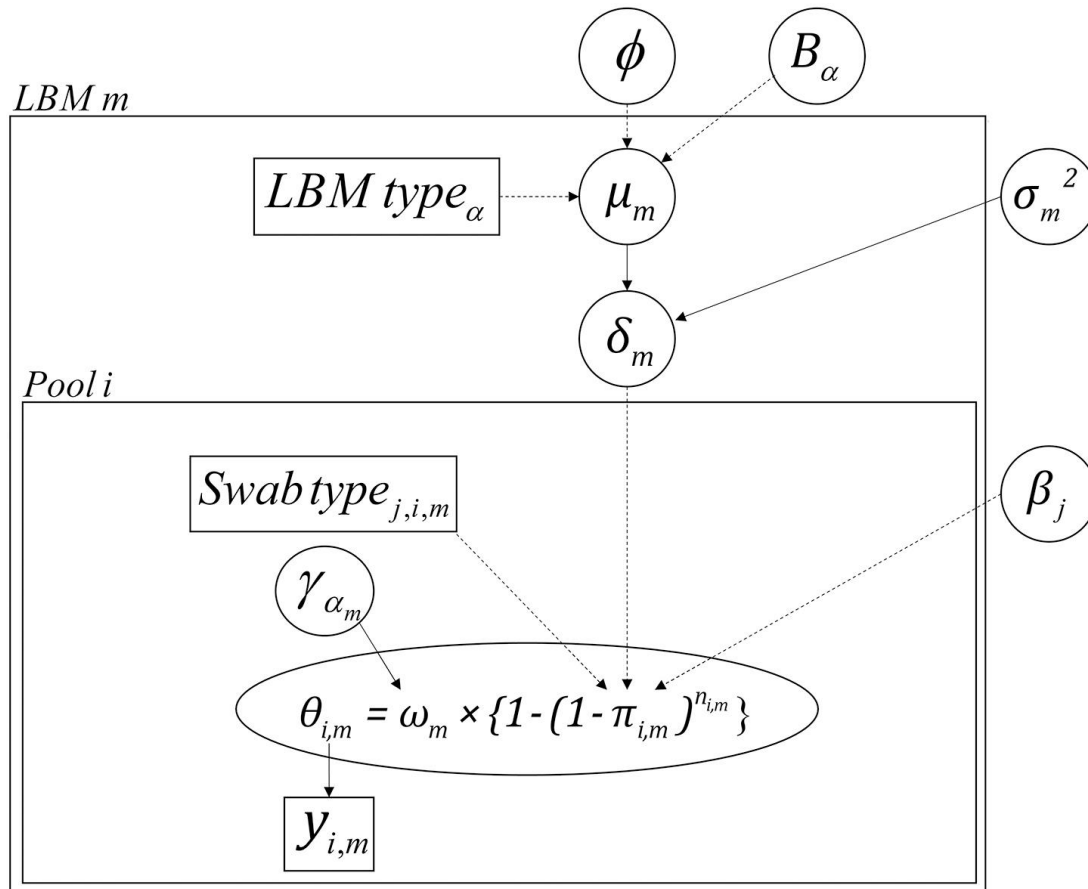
$\phi$

$B_\alpha$

LBM m

LBM $type_\alpha$

$\mu_m$

$\sigma_m^2$

$\delta_m$

Pool i

Swab $type_{j,i,m}$

$\beta_j$

$\gamma_{\alpha_m}$

$\theta_{i,m} = \omega_m \times \{1 - (1 - \pi_{i,m})^{n_{i,m}}\}$

$y_{i,m}$